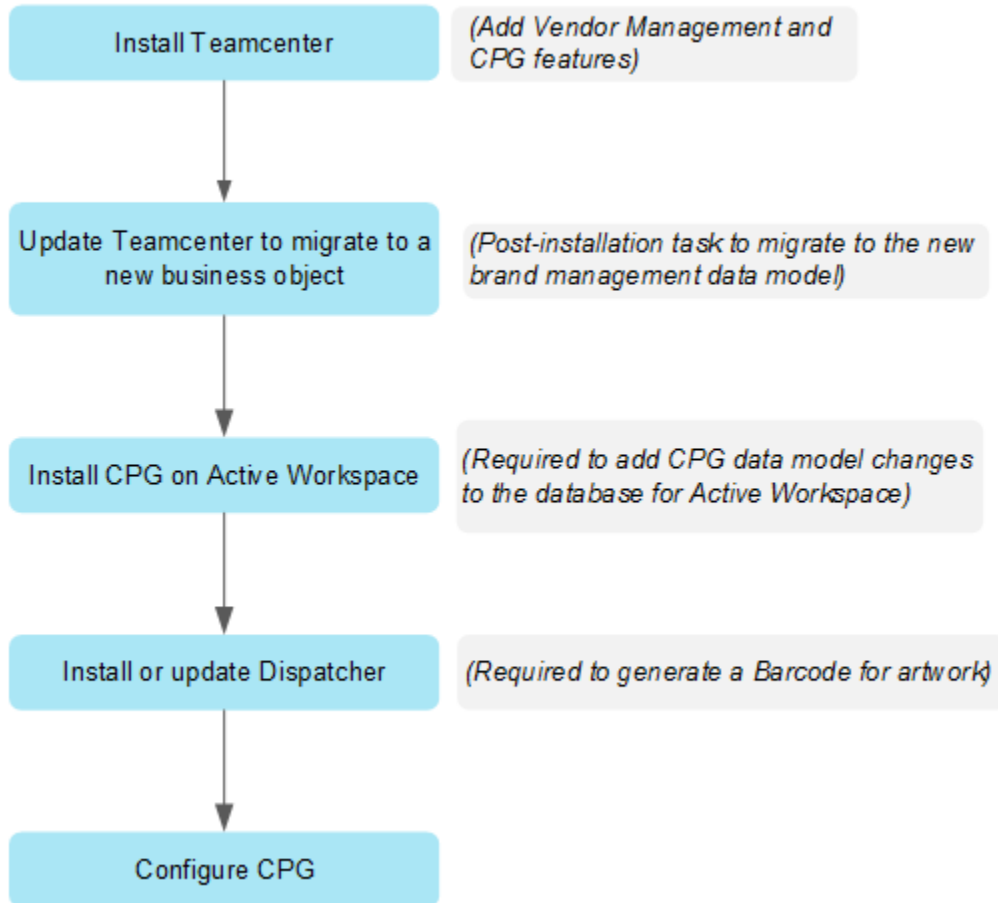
Install Teamcenter

(Add Vendor Management and CPG features)

Update Teamcenter to migrate to a new business object

(Post-installation task to migrate to the new brand management data model)

Install CPG on Active Workspace

(Required to add CPG data model changes to the database for Active Workspace)

Install or update Dispatcher

(Required to generate a Barcode for artwork)

Configure CPG